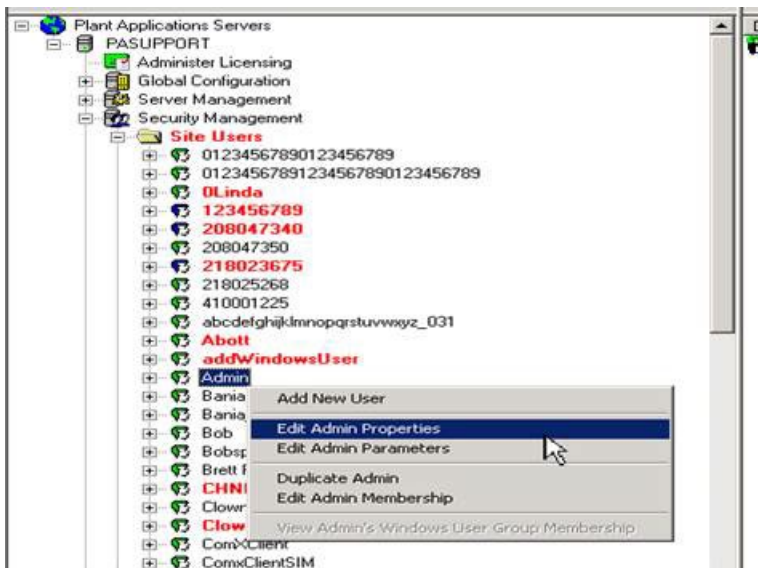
Plant Applications Servers
PASUPPORT
Administer Licensing
Global Configuration
Server Management
Security Management
Site Users
01234567890123456789
0123456789123456789012345678 9
0Linda
123456789
208047340
208047350
218023675
218025268
410001225
abcdefghijklmnopqrstuvwxyz_031
Abott
addWindowsUser
Admin
Bania
Bania
Bob
Bobsp
Brett F
CHNI
Clowr
Clow
ComXClient
ComxClientSIM

Add New User
Edit Admin Properties
Edit Admin Parameters
Duplicate Admin
Edit Admin Membership
View Admin's Windows User Group Membership